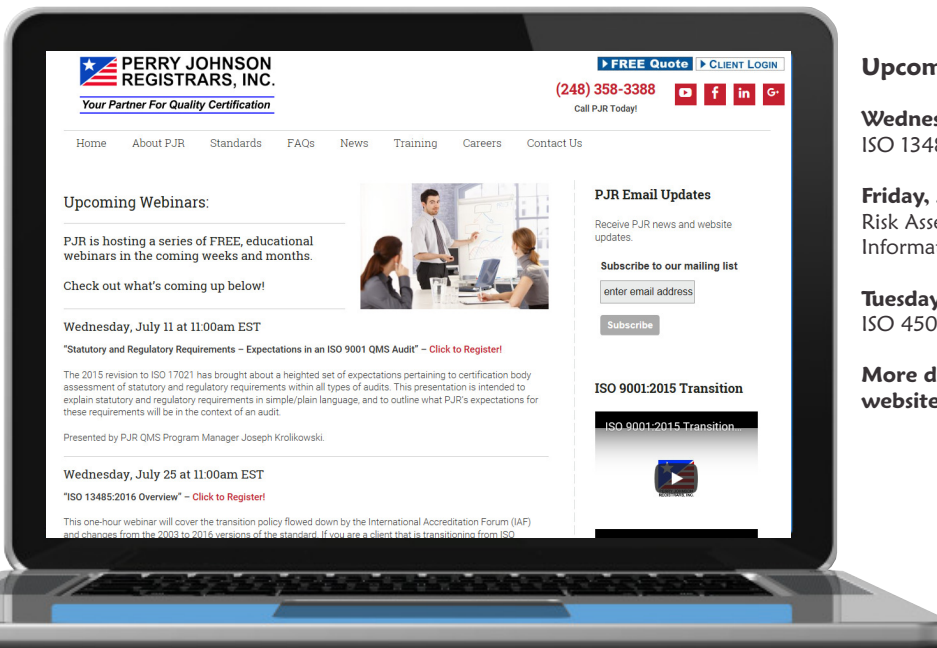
PERRY JOHNSON REGISTRARS, INC.

Your Partner For Quality Certification

▸FREE Quote ▸CLIENT LOGIN

(248) 358-3388

Call PJR Today!

Home About PJR Standards FAQs News Training Careers Contact Us

Upcoming Webinars:

PJR is hosting a series of FREE, educational webinars in the coming weeks and months.

Check out what's coming up below!

Wednesday, July 11 at 11:00am EST

"Statutory and Regulatory Requirements – Expectations in an ISO 9001 QMS Audit" – Click to Register!

The 2015 revision to ISO 17021 has brought about a heighted set of expectations pertaining to certification body assessment of statutory and regulatory requirements within all types of audits. This presentation is intended to explain statutory and regulatory requirements in simple/plain language, and to outline what PJR's expectations for these requirements will be in the context of an audit.

Presented by PJR QMS Program Manager Joseph Krolikowski.

Wednesday, July 25 at 11:00am EST

"ISO 13485:2016 Overview" – Click to Register!

This one-hour webinar will cover the transition policy flowed down by the International Accreditation Forum (IAF) and changes from the 2003 to 2016 versions of the standard. If you are a client that is transitioning from ISO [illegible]

PJR Email Updates

Receive PJR news and website updates.

Subscribe to our mailing list

enter email address

Subscribe

ISO 9001:2015 Transition

ISO 9001:2015 Transition...

Upcom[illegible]

Wednes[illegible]
ISO 1348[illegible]

Friday, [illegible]
Risk Asse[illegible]
Informat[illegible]

Tuesday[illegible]
ISO 450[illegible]

More d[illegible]
website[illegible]